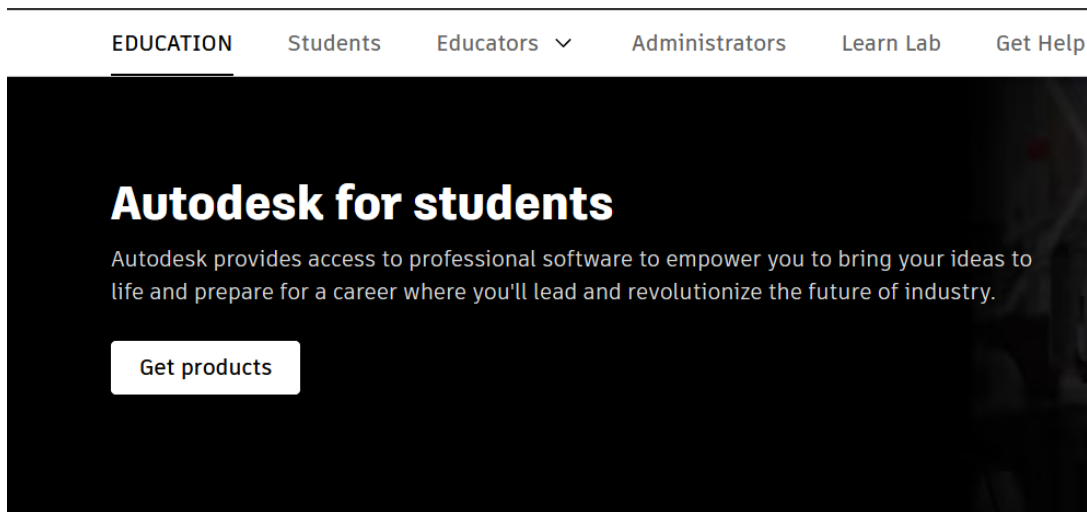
EDUCATION Students Educators Administrators Learn Lab Get Help

Autodesk for students

Autodesk provides access to professional software to empower you to bring your ideas to life and prepare for a career where you'll lead and revolutionize the future of industry.

Get products